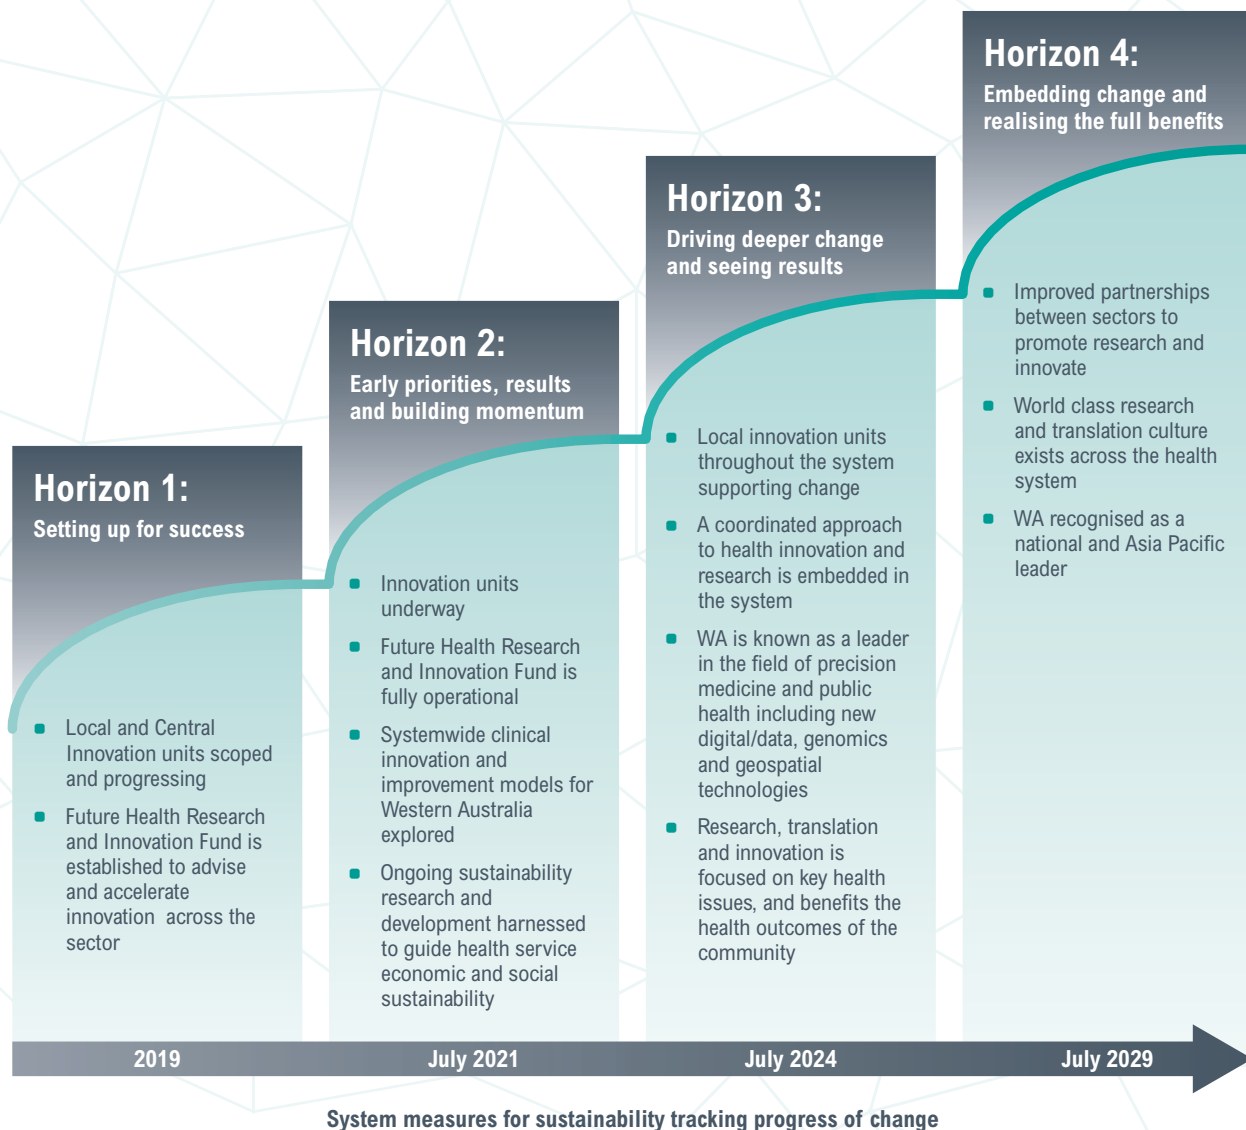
Horizon 1:
Setting up for success

- Local and Central Innovation units scoped and progressing
- Future Health Research and Innovation Fund is established to advise and accelerate innovation across the sector

Horizon 2:
Early priorities, results and building momentum

- Innovation units underway
- Future Health Research and Innovation Fund is fully operational
- Systemwide clinical innovation and improvement models for Western Australia explored
- Ongoing sustainability research and development harnessed to guide health service economic and social sustainability

Horizon 3:
Driving deeper change and seeing results

- Local innovation units throughout the system supporting change
- A coordinated approach to health innovation and research is embedded in the system
- WA is known as a leader in the field of precision medicine and public health including new digital/data, genomics and geospatial technologies
- Research, translation and innovation is focused on key health issues, and benefits the health outcomes of the community

Horizon 4:
Embedding change and realising the full benefits

- Improved partnerships between sectors to promote research and innovate
- World class research and translation culture exists across the health system
- WA recognised as a national and Asia Pacific leader

2019 July 2021 July 2024 July 2029

System measures for sustainability tracking progress of change